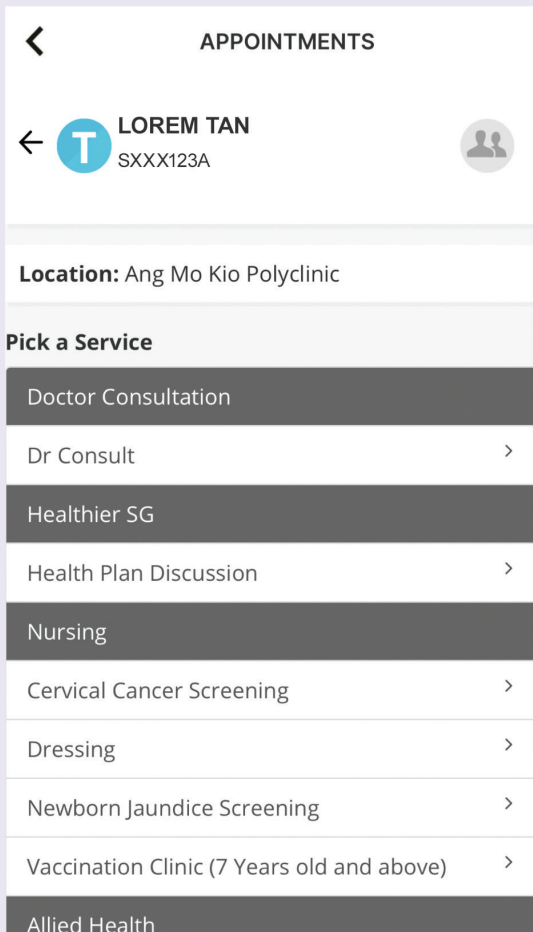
APPOINTMENTS

T LOREM TAN
SXXX123A

**Location:** Ang Mo Kio Polyclinic

**Pick a Service**

Doctor Consultation

Dr Consult

Healthier SG

Health Plan Discussion

Nursing

Cervical Cancer Screening

Dressing

Newborn Jaundice Screening

Vaccination Clinic (7 Years old and above)

Allied Health